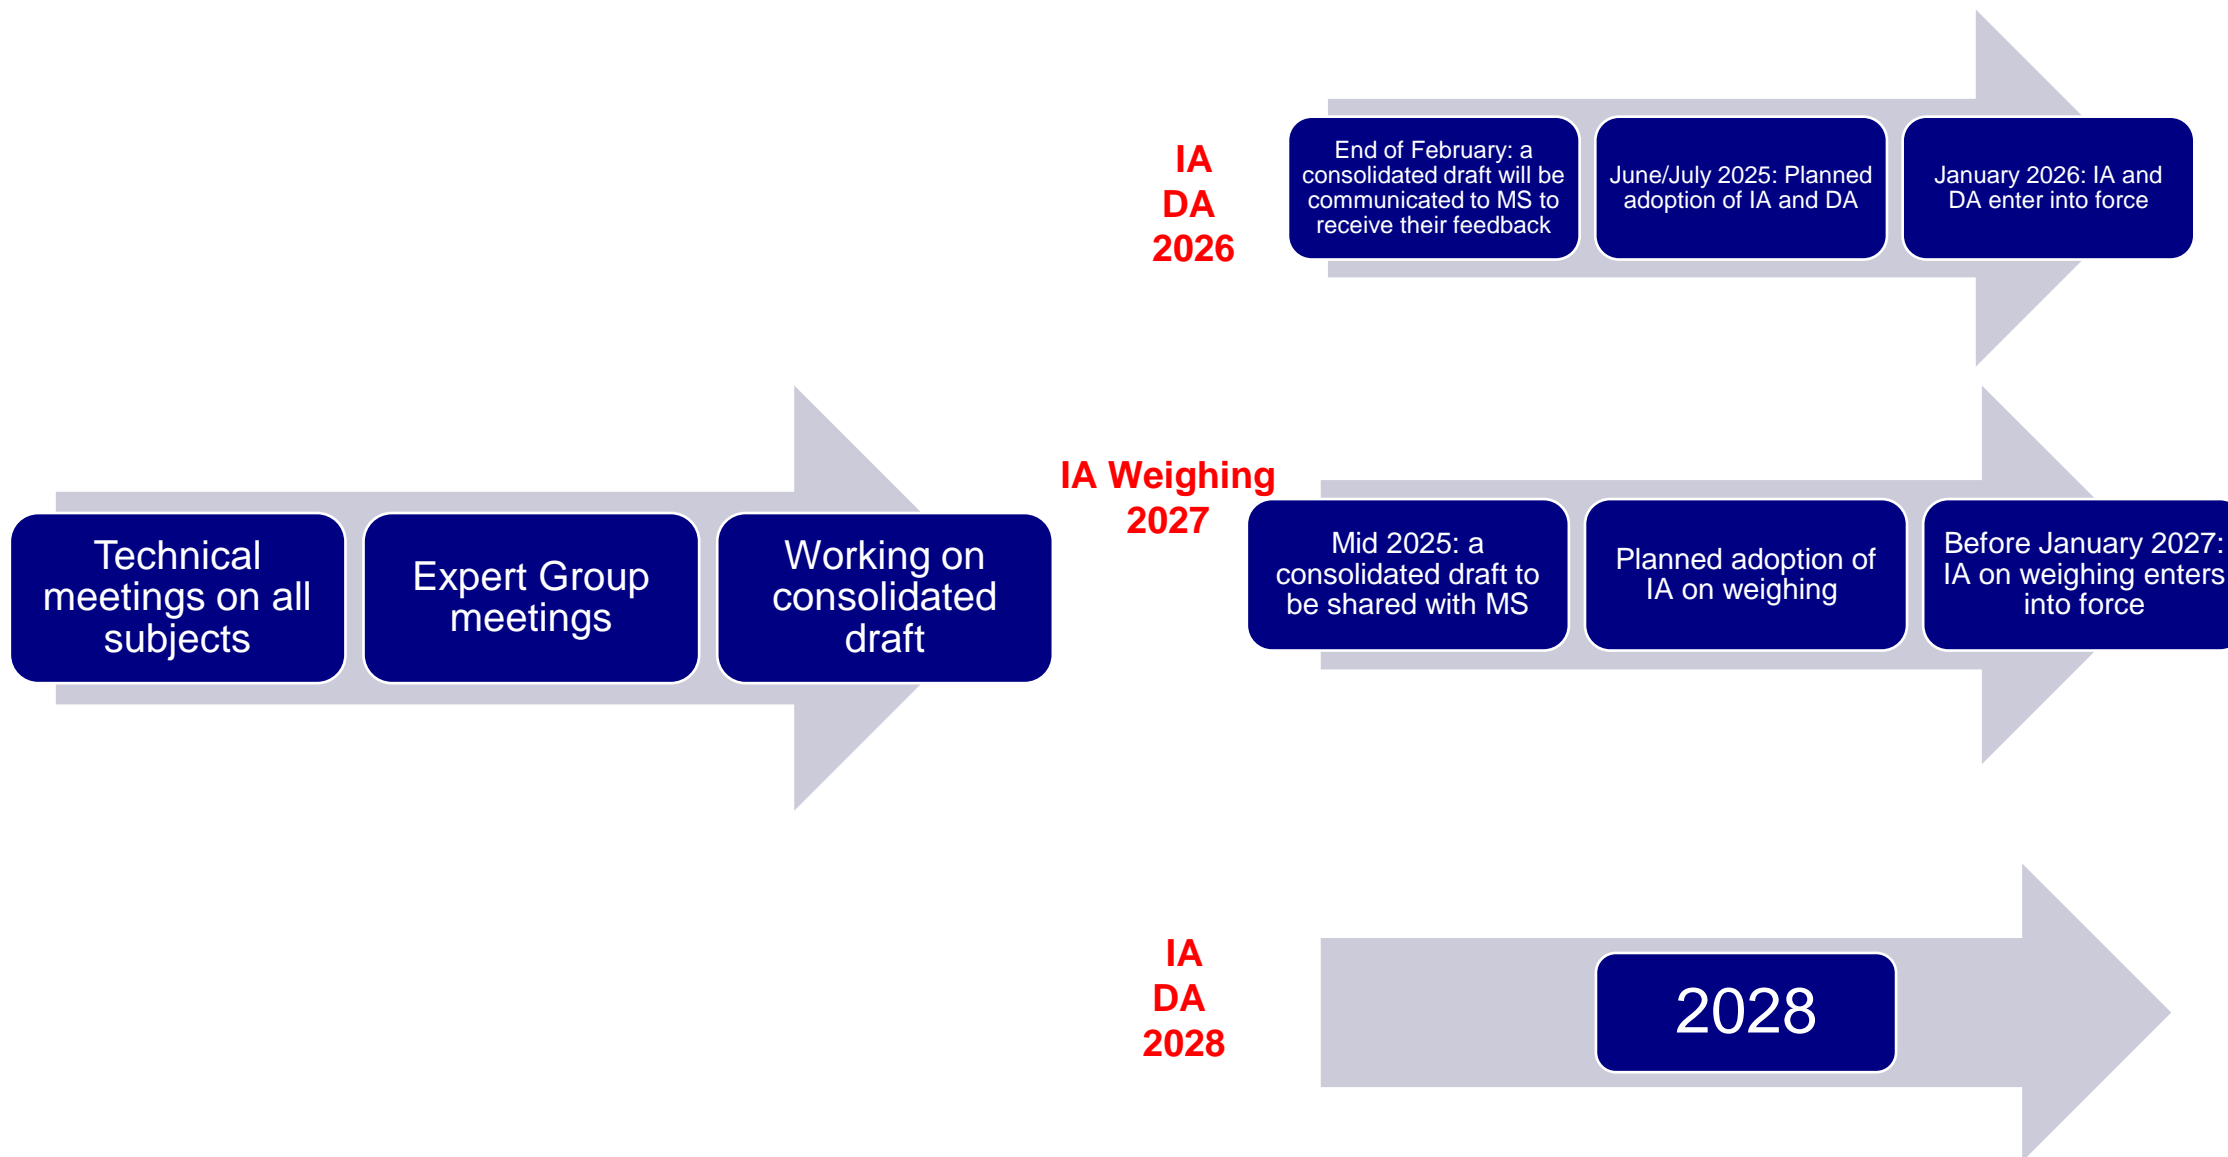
Technical meetings on all subjects

Expert Group meetings

Working on consolidated draft

IA
DA
2026

End of February: a consolidated draft will be communicated to MS to receive their feedback

June/July 2025: Planned adoption of IA and DA

January 2026: IA and DA enter into force

IA Weighing
2027

Mid 2025: a consolidated draft to be shared with MS

Planned adoption of IA on weighing

Before January 2027: IA on weighing enters into force

IA
DA
2028

2028